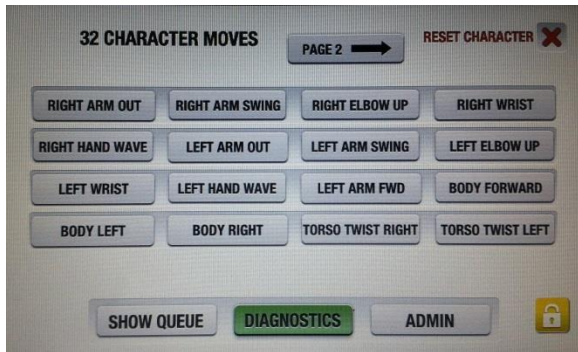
32 CHARACTER MOVES

PAGE 2

RESET CHARACTER

| RIGHT ARM OUT | RIGHT ARM SWING | RIGHT ELBOW UP | RIGHT WRIST |
|---|---|---|---|
| RIGHT HAND WAVE | LEFT ARM OUT | LEFT ARM SWING | LEFT ELBOW UP |
| LEFT WRIST | LEFT HAND WAVE | LEFT ARM FWD | BODY FORWARD |
| BODY LEFT | BODY RIGHT | TORSO TWIST RIGHT | TORSO TWIST LEFT |

SHOW QUEUE

DIAGNOSTICS

ADMIN